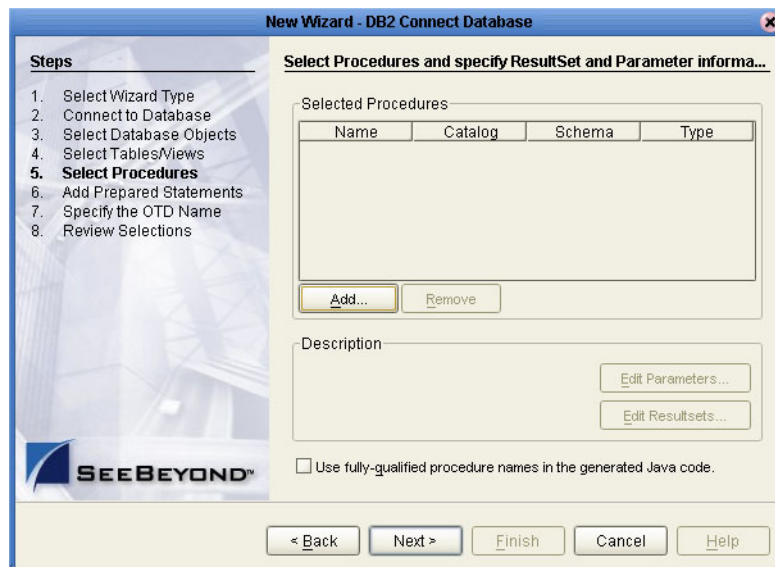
New Wizard - DB2 Connect Database

Steps

1. Select Wizard Type
2. Connect to Database
3. Select Database Objects
4. Select Tables/Views
5. **Select Procedures**
6. Add Prepared Statements
7. Specify the OTD Name
8. Review Selections

SEEBEYOND™

Select Procedures and specify ResultSet and Parameter informa...

Selected Procedures

| Name | Catalog | Schema | Type |
|---|---|---|---|

Add...   Remove

Description

Edit Parameters...

Edit Resultsets...

Use fully-qualified procedure names in the generated Java code.

< Back   Next >   Finish   Cancel   Help